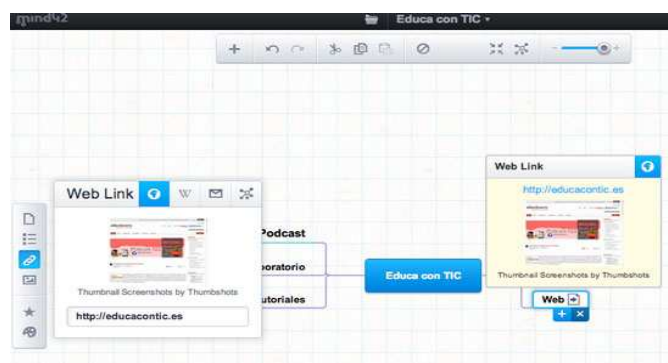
mind42

Educa con TIC

Web Link

W

Thumbnail Screenshots by Thumbshots

http://educacontic.es

Podcast

boratorio

utoriales

Educa con TIC

Web Link

http://educacontic.es

Thumbnail Screenshots by Thumbshots

Web